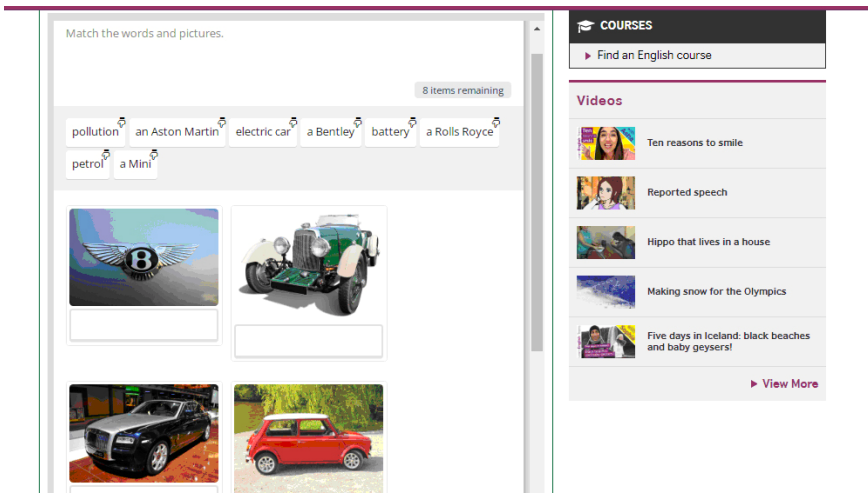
Match the words and pictures.

8 items remaining

pollution
an Aston Martin
electric car
a Bentley
battery
a Rolls Royce
petrol
a Mini

COURSES

Find an English course

Videos

Ten reasons to smile

Reported speech

Hippo that lives in a house

Making snow for the Olympics

Five days in Iceland: black beaches and baby geysers!

View More